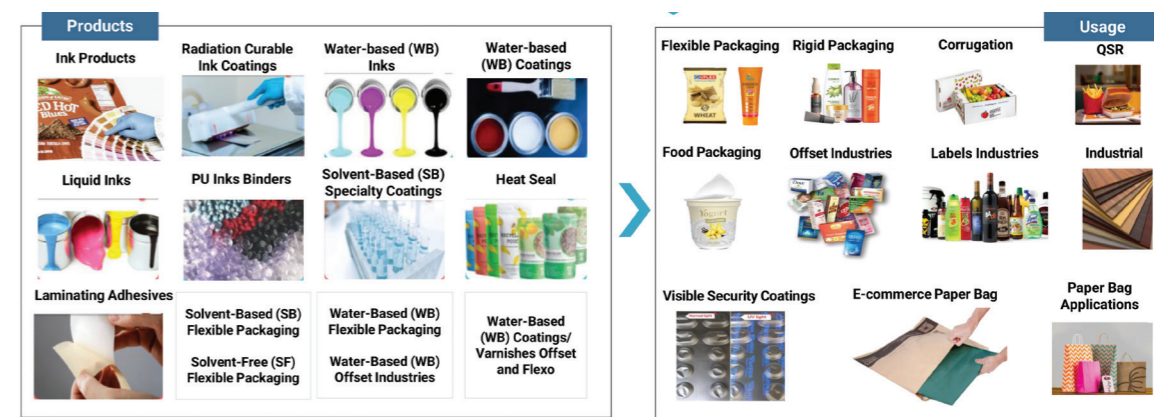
Products

Ink Products

Radiation Curable Ink Coatings

Water-based (WB) Inks

Water-based (WB) Coatings

Liquid Inks

PU Inks Binders

Solvent-Based (SB) Specialty Coatings

Heat Seal

Laminating Adhesives

Solvent-Based (SB) Flexible Packaging

Solvent-Free (SF) Flexible Packaging

Water-Based (WB) Flexible Packaging

Water-Based (WB) Offset Industries

Water-Based (WB) Coatings/ Varnishes Offset and Flexo

Usage

Flexible Packaging

Rigid Packaging

Corrugation

QSR

Food Packaging

Offset Industries

Labels Industries

Industrial

Visible Security Coatings

E-commerce Paper Bag

Paper Bag Applications